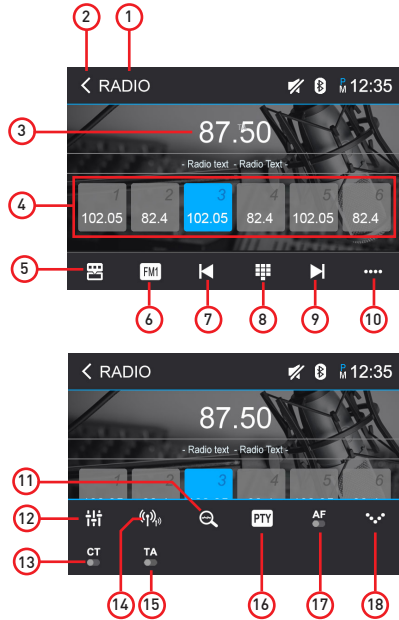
2 1

< RADIO

P M 12:35

3

87.50

- Radio text - Radio Text -

4

| 1 | 2 | 3 | 4 | 5 | 6 |
|---|---|---|---|---|---|
| 102.05 | 82.4 | 102.05 | 82.4 | 102.05 | 82.4 |

5

FM1

6 7 8 9 10

< RADIO

P M 12:35

87.50

- Radio text - Radio Text -

11

| 1 | 2 | 3 | 4 | 5 | 6 |
|---|---|---|---|---|---|
| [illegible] | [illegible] | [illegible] | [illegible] | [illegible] | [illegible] |

12

PTY

AF

13 CT

TA

14 15 16 17 18